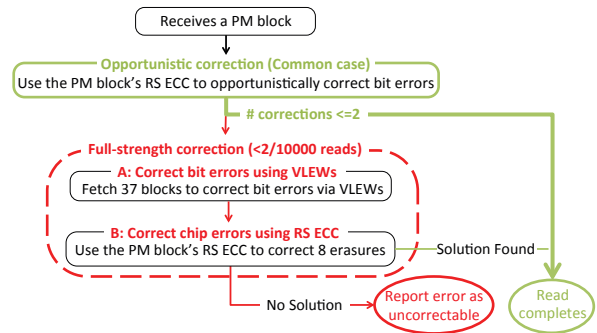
Receives a PM block

Opportunistic correction (Common case)
Use the PM block's RS ECC to opportunistically correct bit errors

# corrections <=2

Full-strength correction (<2/10000 reads)

A: Correct bit errors using VLEWs
Fetch 37 blocks to correct bit errors via VLEWs

B: Correct chip errors using RS ECC
Use the PM block's RS ECC to correct 8 erasures

Solution Found

No Solution

Report error as uncorrectable

Read completes